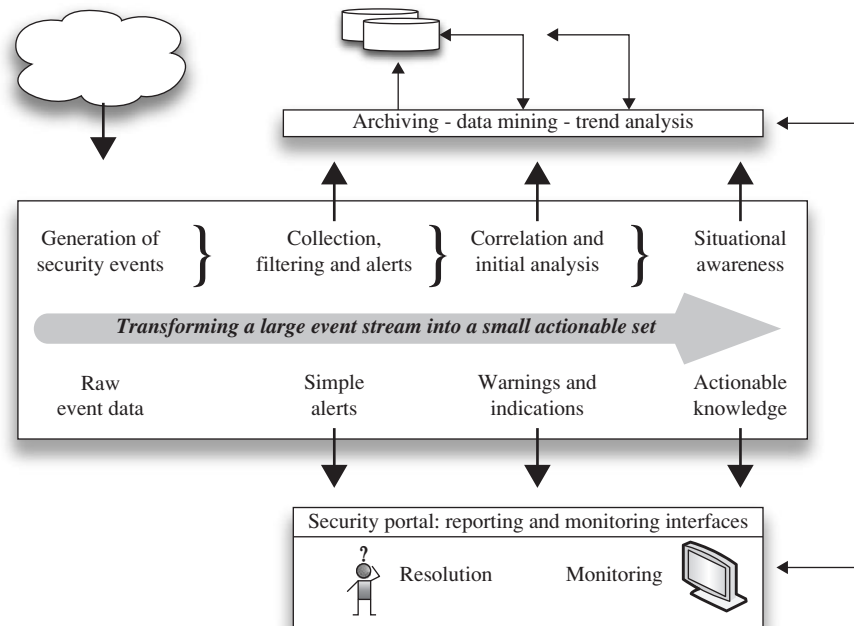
Archiving - data mining - trend analysis

Generation of security events

Collection, filtering and alerts

Correlation and initial analysis

Situational awareness

Transforming a large event stream into a small actionable set

Raw event data

Simple alerts

Warnings and indications

Actionable knowledge

Security portal: reporting and monitoring interfaces

?

Resolution

Monitoring